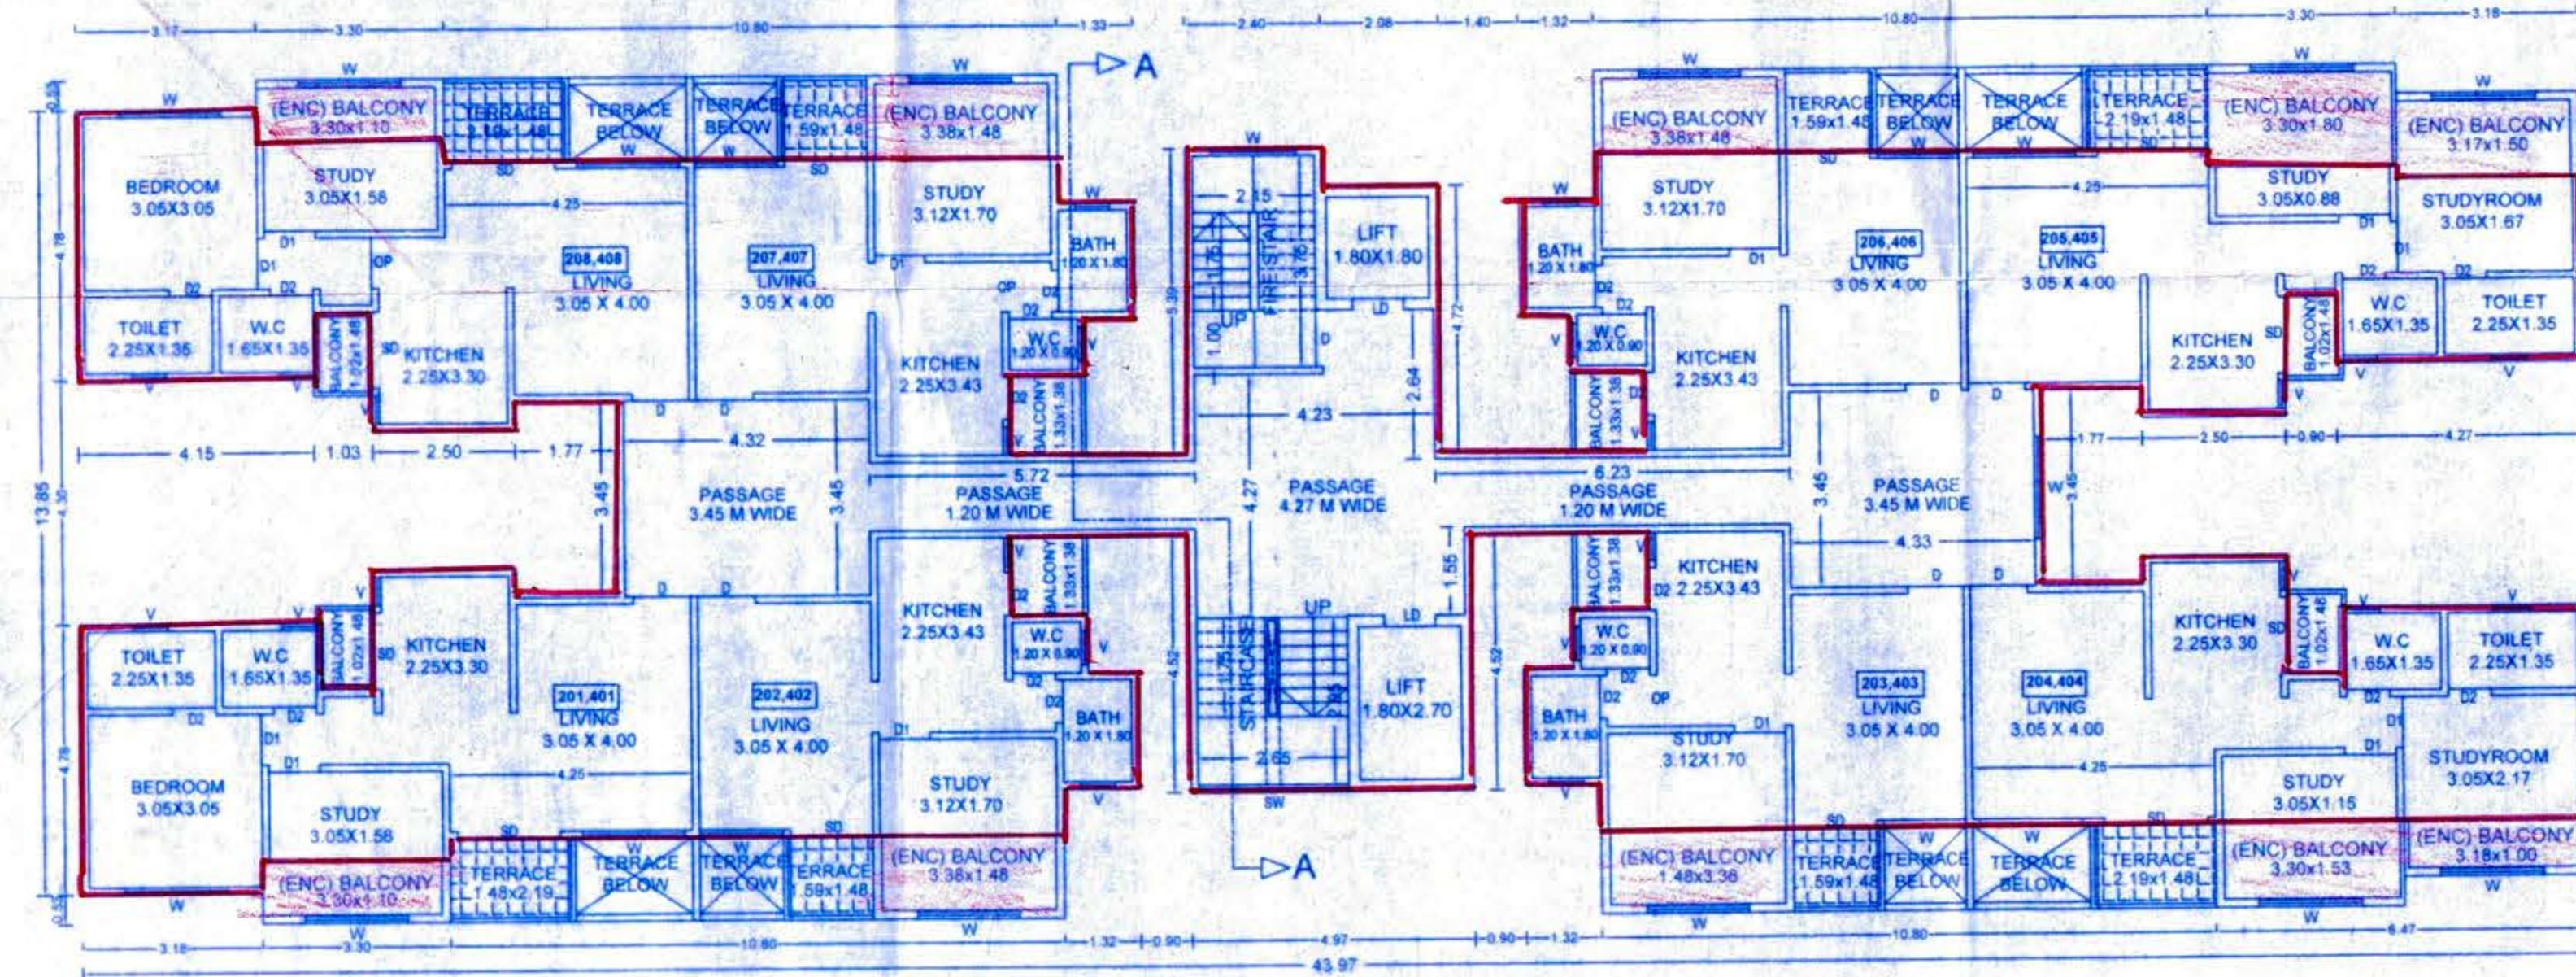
3.17 3.30 10.80 1.33 2.40 2.08 1.40 1.32 10.80 3.30 3.18

A

(ENC) BALCONY 3.30x1.10
TERRACE 2.19x1.48
TERRACE BELOW
TERRACE BELOW
TERRACE 1.59x1.48
(ENC) BALCONY 3.38x1.48
(ENC) BALCONY 3.38x1.48
TERRACE 1.59x1.48
TERRACE BELOW
TERRACE BELOW
TERRACE 2.19x1.48
(ENC) BALCONY 3.30x1.80
(ENC) BALCONY 3.17x1.50

BEDROOM 3.05X3.05
STUDY 3.05X1.58
STUDY 3.12X1.70
BATH 1.20 X 1.80
2.15
FIRE STAIR
LIFT 1.80X1.80
BATH 1.20 X 1.80
STUDY 3.12X1.70
STUDY 3.05X0.88
STUDYROOM 3.05X1.67

208,408 LIVING 3.05 X 4.00
207,407 LIVING 3.05 X 4.00
206,406 LIVING 3.05 X 4.00
205,405 LIVING 3.05 X 4.00

TOILET 2.25X1.35
W.C 1.65X1.35
BALCONY 1.02x1.48
KITCHEN 2.25X3.30
KITCHEN 2.25X3.43
W.C 1.20 X 0.90
BALCONY 1.33x1.38
UP
W.C 1.20 X 0.90
BALCONY 1.33x1.38
KITCHEN 2.25X3.43
KITCHEN 2.25X3.30
BALCONY 1.02x1.48
W.C 1.65X1.35
TOILET 2.25X1.35

4.15 1.03 2.50 1.77 4.32 5.72 4.23 6.23 1.77 2.50 0.90 4.27

13.85

PASSAGE 3.45 M WIDE
PASSAGE 1.20 M WIDE
PASSAGE 4.27 M WIDE
PASSAGE 1.20 M WIDE
PASSAGE 3.45 M WIDE

4.33

TOILET 2.25X1.35
W.C 1.65X1.35
BALCONY 1.02x1.48
KITCHEN 2.25X3.30
KITCHEN 2.25X3.43
BALCONY 1.33x1.38
W.C 1.20 X 0.90
UP
STAIRCASE
LIFT 1.80X2.70
BALCONY 1.33x1.38
KITCHEN 2.25X3.43
W.C 1.20 X 0.90
KITCHEN 2.25X3.30
BALCONY 1.02x1.48
W.C 1.65X1.35
TOILET 2.25X1.35

201,401 LIVING 3.05 X 4.00
202,402 LIVING 3.05 X 4.00
203,403 LIVING 3.05 X 4.00
204,404 LIVING 3.05 X 4.00

BATH 1.20 X 1.80
BATH 1.20 X 1.80
2.65
BEDROOM 3.05X3.05
STUDY 3.05X1.58
STUDY 3.12X1.70
STUDY 3.12X1.70
STUDY 3.05X1.15
STUDYROOM 3.05X2.17

(ENC) BALCONY 3.30x1.10
TERRACE 1.48x2.19
TERRACE BELOW
TERRACE BELOW
TERRACE 1.59x1.48
(ENC) BALCONY 3.38x1.48
A
(ENC) BALCONY 1.48x3.36
TERRACE 1.59x1.48
TERRACE BELOW
TERRACE BELOW
TERRACE 2.19x1.48
(ENC) BALCONY 3.30x1.53
(ENC) BALCONY 3.18x1.00

3.18 3.30 10.80 1.32 0.90 4.97 0.90 1.32 10.80 6.47
43.97